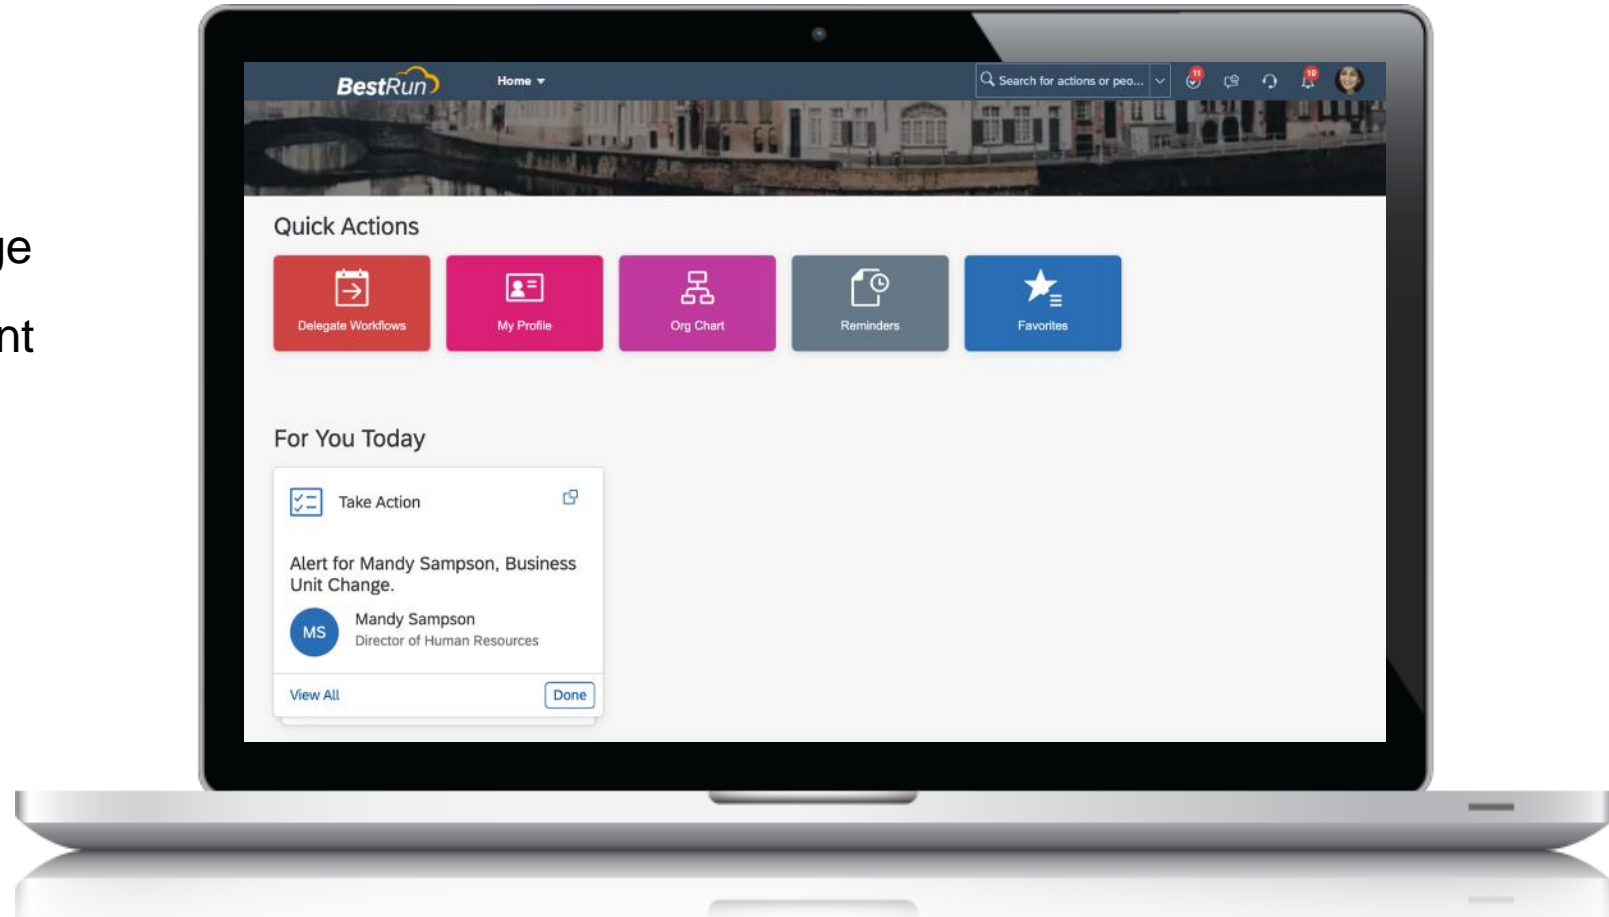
ge

nt

BestRun

Home

Search for actions or peo...

11

10

Quick Actions

Delegate Workflows

My Profile

Org Chart

Reminders

Favorites

For You Today

Take Action

Alert for Mandy Sampson, Business Unit Change.

MS

Mandy Sampson
Director of Human Resources

View All

Done